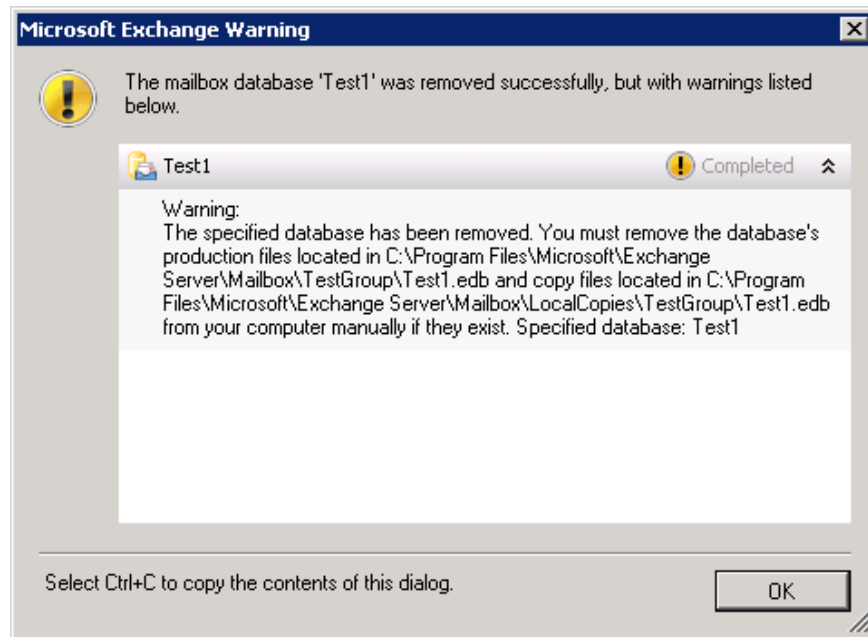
Microsoft Exchange Warning

The mailbox database 'Test1' was removed successfully, but with warnings listed below.

Test1

Completed

Warning:
The specified database has been removed. You must remove the database's production files located in C:\Program Files\Microsoft\Exchange Server\Mailbox\TestGroup\Test1.edb and copy files located in C:\Program Files\Microsoft\Exchange Server\Mailbox\LocalCopies\TestGroup\Test1.edb from your computer manually if they exist. Specified database: Test1

Select Ctrl+C to copy the contents of this dialog.

OK